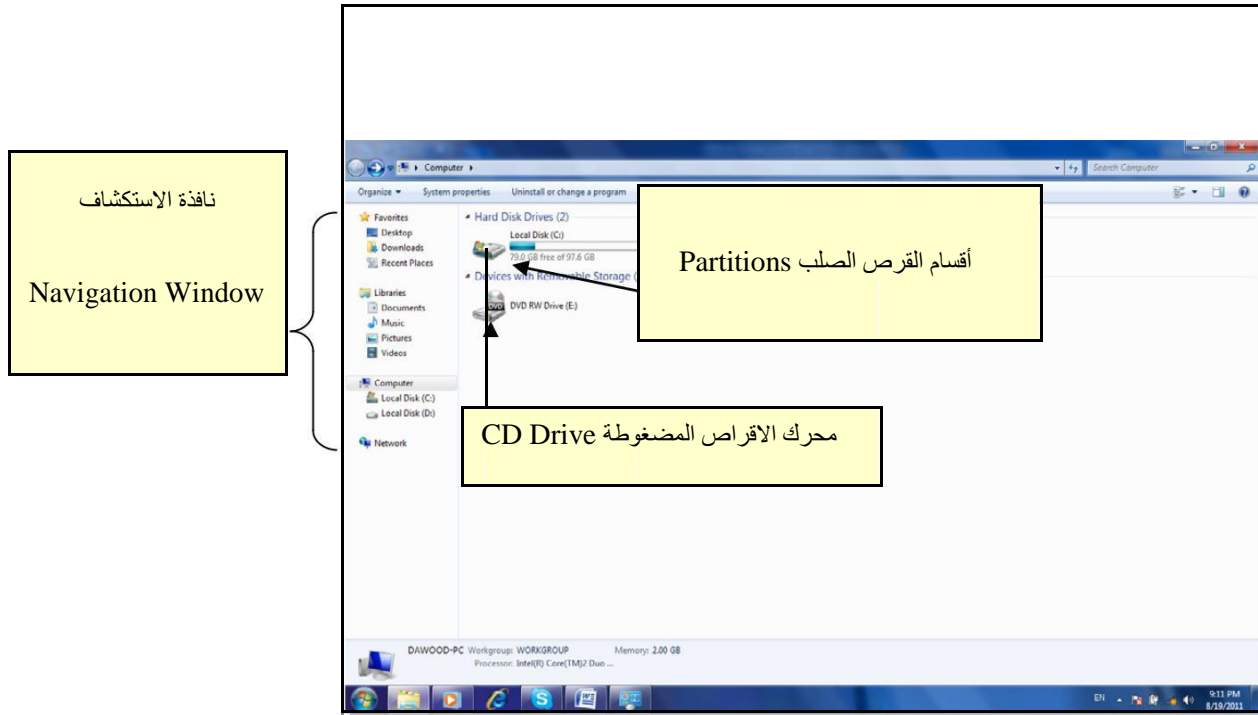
نافذة الاستكشاف

Navigation Window

Computer

Search Computer

Organize ▾ System properties Uninstall or change a program

Favorites
Desktop
Downloads
Recent Places

Libraries
Documents
Music
Pictures
Videos

Computer
Local Disk (C:)
Local Disk (D:)

Network

Hard Disk Drives (2)

Local Disk (C:)

79.0 GB free of 97.6 GB

Devices with Removable Storage ([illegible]

DVD RW Drive (E:)

أقسام القرص الصلب Partitions

محرك الاقراص المضغوطة CD Drive

DAWOOD-PC Workgroup: WORKGROUP Memory: 2.00 GB
Processor: Intel(R) Core(TM)2 Duo ...

EN 9:11 PM 8/19/2011